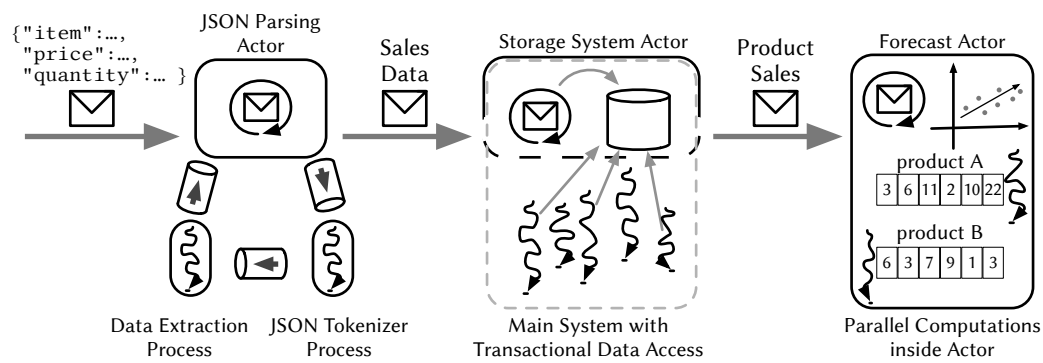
{"item":…,
"price":…,
"quantity":… }

JSON Parsing Actor

Sales Data

Storage System Actor

Product Sales

Forecast Actor

product A

| 3 | 6 | 11 | 2 | 10 | 22 |
|---|---|---|---|---|---|

product B

| 6 | 3 | 7 | 9 | 1 | 3 |
|---|---|---|---|---|---|

Data Extraction Process

JSON Tokenizer Process

Main System with Transactional Data Access

Parallel Computations inside Actor